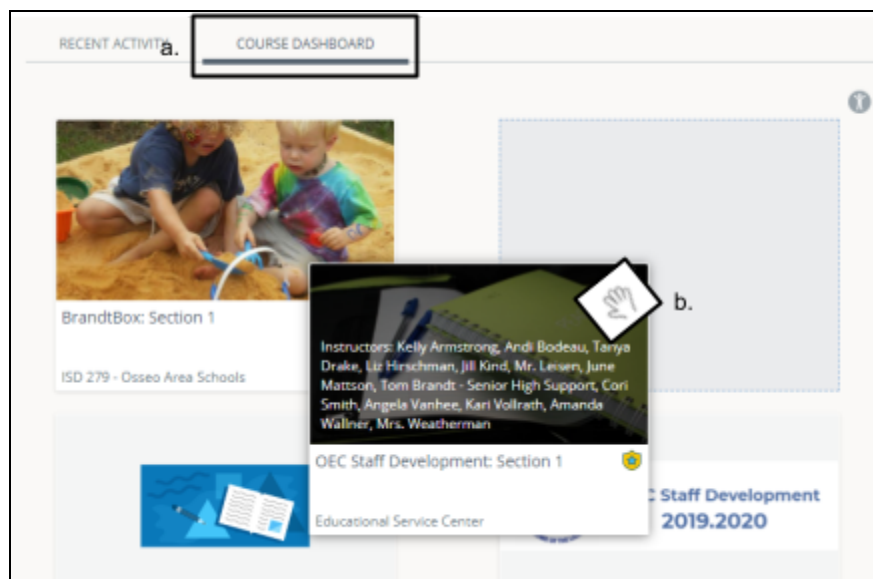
RECENT ACTIVITY a. COURSE DASHBOARD

BrandtBox: Section 1

ISD 279 - Osseo Area Schools

b.

Instructors: Kelly Armstrong, Andi Bodeau, Tanya Drake, Liz Hirschman, Jill Kind, Mr. Leisen, June Mattson, Tom Brandt - Senior High Support, Cori Smith, Angela Vanhee, Kari Vollrath, Amanda Wallner, Mrs. Weatherman

OEC Staff Development: Section 1

Educational Service Center

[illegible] Staff Development 2019.2020